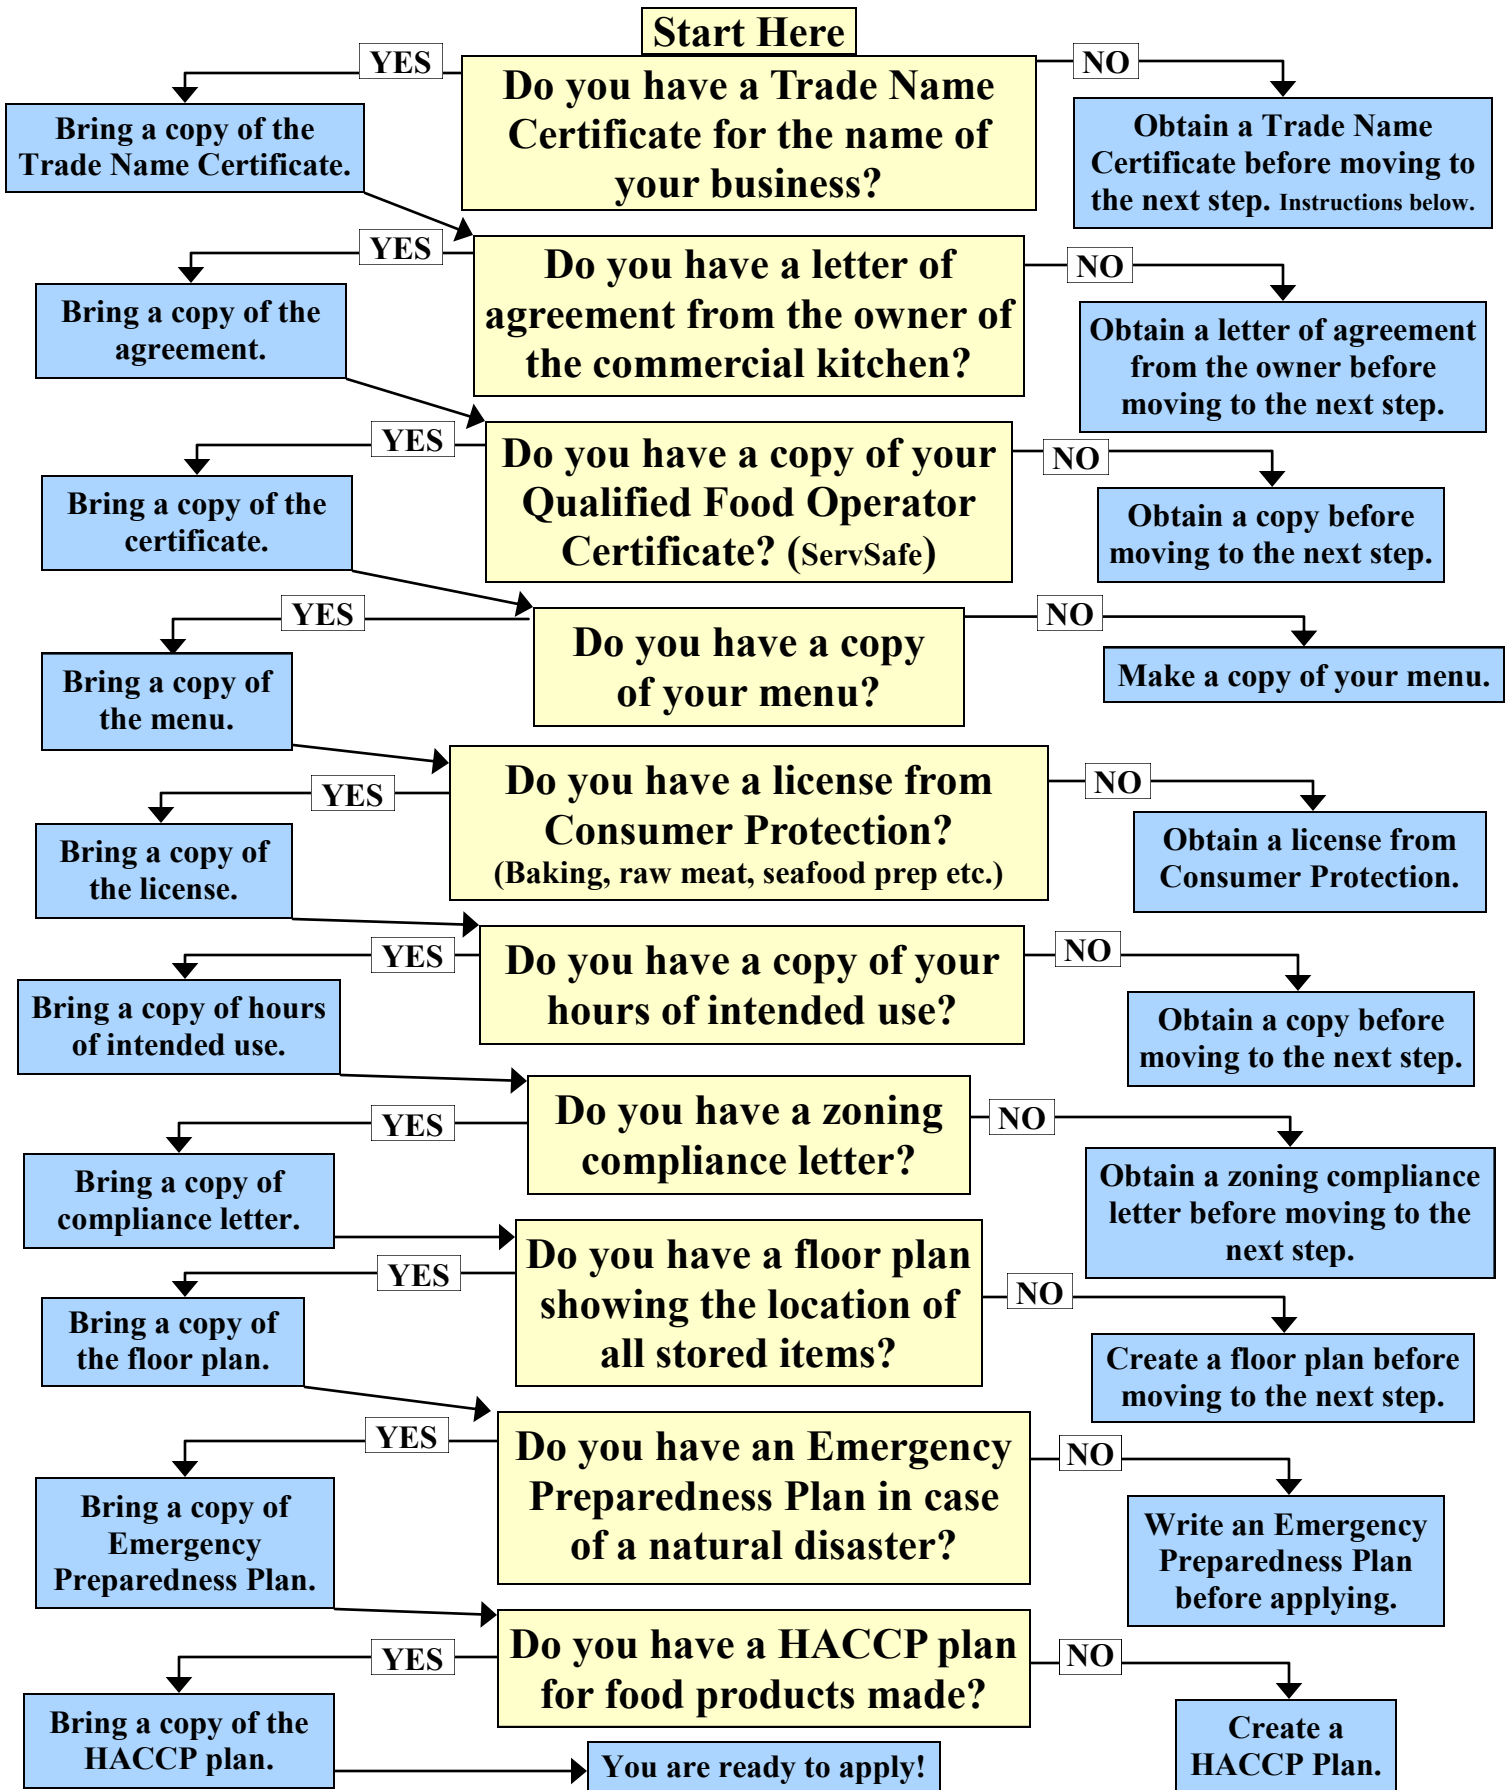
Start Here

YES

Do you have a Trade Name Certificate for the name of your business?

NO

Bring a copy of the Trade Name Certificate.

Obtain a Trade Name Certificate before moving to the next step. Instructions below.

YES

Do you have a letter of agreement from the owner of the commercial kitchen?

NO

Bring a copy of the agreement.

Obtain a letter of agreement from the owner before moving to the next step.

YES

Do you have a copy of your Qualified Food Operator Certificate? (ServSafe)

NO

Bring a copy of the certificate.

Obtain a copy before moving to the next step.

YES

Do you have a copy of your menu?

NO

Bring a copy of the menu.

Make a copy of your menu.

YES

Do you have a license from Consumer Protection? (Baking, raw meat, seafood prep etc.)

NO

Bring a copy of the license.

Obtain a license from Consumer Protection.

YES

Do you have a copy of your hours of intended use?

NO

Bring a copy of hours of intended use.

Obtain a copy before moving to the next step.

YES

Do you have a zoning compliance letter?

NO

Bring a copy of compliance letter.

Obtain a zoning compliance letter before moving to the next step.

YES

Do you have a floor plan showing the location of all stored items?

NO

Bring a copy of the floor plan.

Create a floor plan before moving to the next step.

YES

Do you have an Emergency Preparedness Plan in case of a natural disaster?

NO

Bring a copy of Emergency Preparedness Plan.

Write an Emergency Preparedness Plan before applying.

YES

Do you have a HACCP plan for food products made?

NO

Bring a copy of the HACCP plan.

You are ready to apply!

Create a HACCP Plan.